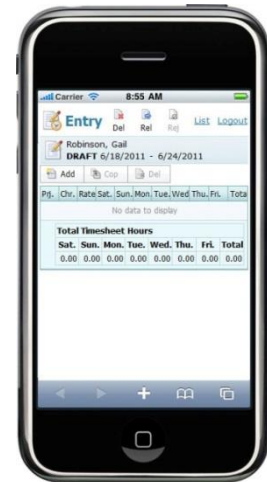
Carrier 8:55 AM

Entry Del Rel Rej List Logout

Robinson, Gail
DRAFT 6/18/2011 - 6/24/2011

Add Cop Del

| Prj. | Chr. | Rate | Sat. | Sun. | Mon. | Tue. | Wed. | Thu. | Fri. | Tota |
|---|---|---|---|---|---|---|---|---|---|---|
| No data to display | | | | | | | | | | |

Total Timesheet Hours

| Sat. | Sun. | Mon. | Tue. | Wed. | Thu. | Fri. | Total |
|---|---|---|---|---|---|---|---|
| 0.00 | 0.00 | 0.00 | 0.00 | 0.00 | 0.00 | 0.00 | 0.00 |